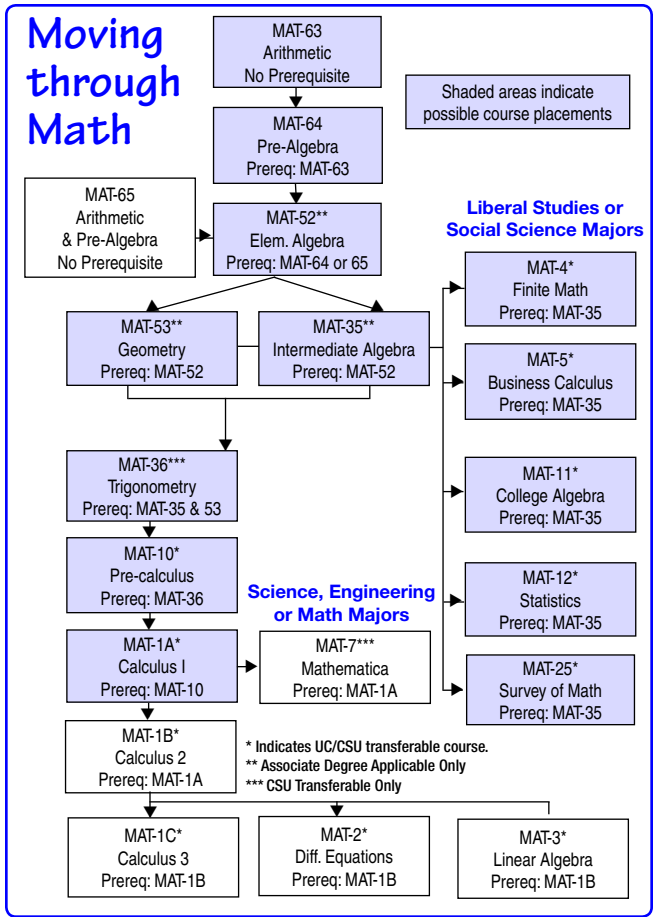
Moving through Math

MAT-63
Arithmetic
No Prerequisite

Shaded areas indicate possible course placements

MAT-64
Pre-Algebra
Prereq: MAT-63

MAT-65
Arithmetic
& Pre-Algebra
No Prerequisite

MAT-52**
Elem. Algebra
Prereq: MAT-64 or 65

Liberal Studies or Social Science Majors

MAT-53**
Geometry
Prereq: MAT-52

MAT-35**
Intermediate Algebra
Prereq: MAT-52

MAT-4*
Finite Math
Prereq: MAT-35

MAT-5*
Business Calculus
Prereq: MAT-35

MAT-36***
Trigonometry
Prereq: MAT-35 & 53

MAT-11*
College Algebra
Prereq: MAT-35

MAT-10*
Pre-calculus
Prereq: MAT-36

Science, Engineering or Math Majors

MAT-12*
Statistics
Prereq: MAT-35

MAT-1A*
Calculus I
Prereq: MAT-10

MAT-7***
Mathematica
Prereq: MAT-1A

MAT-25*
Survey of Math
Prereq: MAT-35

MAT-1B*
Calculus 2
Prereq: MAT-1A

* Indicates UC/CSU transferable course.
** Associate Degree Applicable Only
*** CSU Transferable Only

MAT-1C*
Calculus 3
Prereq: MAT-1B

MAT-2*
Diff. Equations
Prereq: MAT-1B

MAT-3*
Linear Algebra
Prereq: MAT-1B